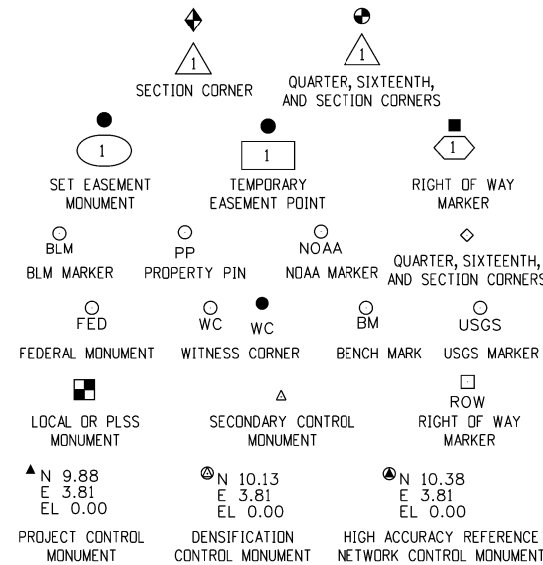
1
SECTION CORNER

1
QUARTER, SIXTEENTH, AND SECTION CORNERS

1
SET EASEMENT MONUMENT

1
TEMPORARY EASEMENT POINT

1
RIGHT OF WAY MARKER

BLM
BLM MARKER

PP
PROPERTY PIN

NOAA
NOAA MARKER

QUARTER, SIXTEENTH, AND SECTION CORNERS

FED
FEDERAL MONUMENT

WC WC
WITNESS CORNER

BM
BENCH MARK

USGS
USGS MARKER

LOCAL OR PLSS MONUMENT

SECONDARY CONTROL MONUMENT

ROW
RIGHT OF WAY MARKER

N 9.88
E 3.81
EL 0.00
PROJECT CONTROL MONUMENT

N 10.13
E 3.81
EL 0.00
DENSIFICATION CONTROL MONUMENT

N 10.38
E 3.81
EL 0.00
HIGH ACCURACY REFERENCE NETWORK CONTROL MONUMENT